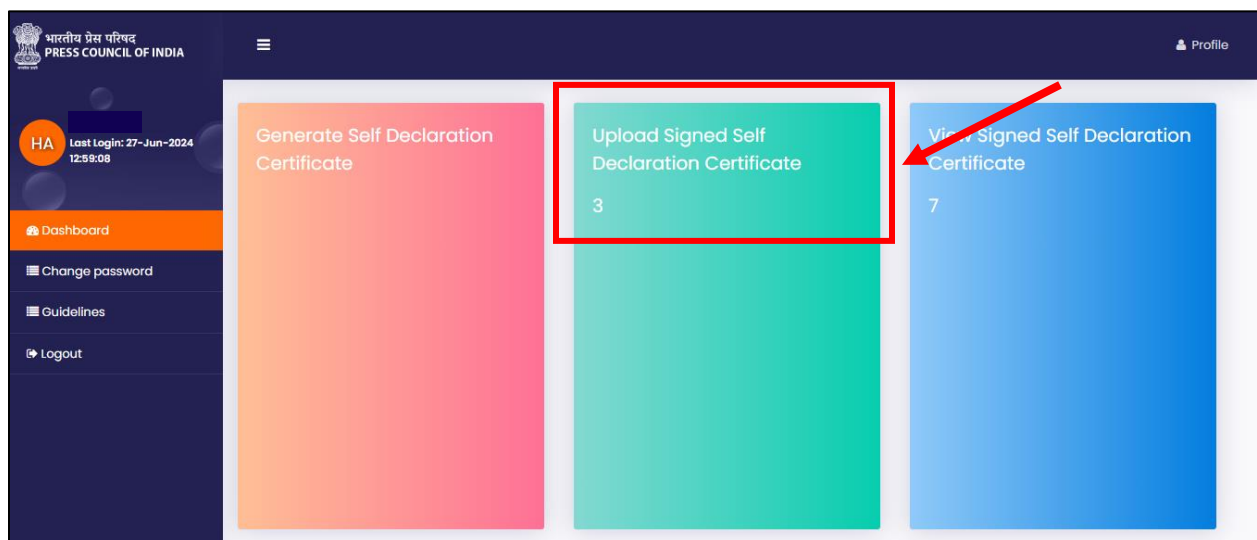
भारतीय प्रेस परिषद
PRESS COUNCIL OF INDIA

Profile

HA
Last Login: 27-Jun-2024 12:59:08

Dashboard
Change password
Guidelines
Logout

Generate Self Declaration Certificate

Upload Signed Self Declaration Certificate
3

View Signed Self Declaration Certificate
7